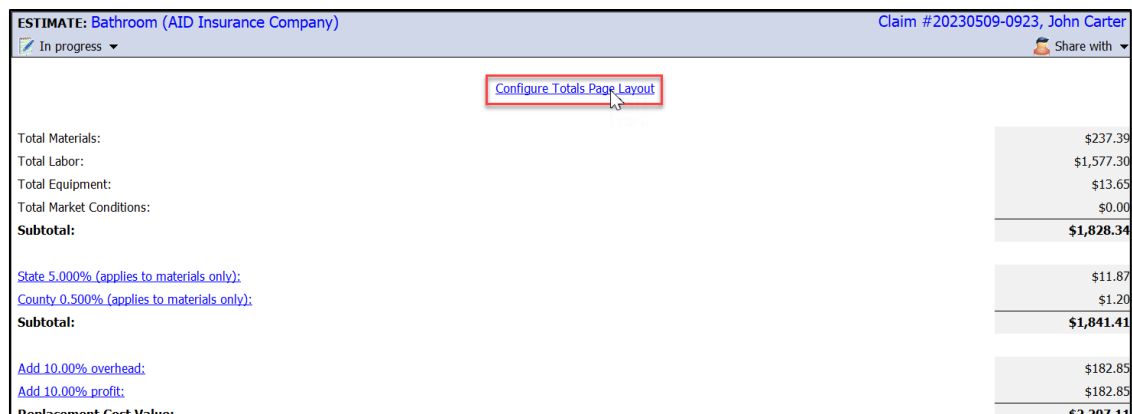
ESTIMATE: Bathroom (AID Insurance Company)
Claim #20230509-0923, John Carter
In progress
Share with

Configure Totals Page Layout

| | |
|---|---|
| Total Materials: | $237.39 |
| Total Labor: | $1,577.30 |
| Total Equipment: | $13.65 |
| Total Market Conditions: | $0.00 |
| **Subtotal:** | **$1,828.34** |
| State 5.000% (applies to materials only): | $11.87 |
| County 0.500% (applies to materials only): | $1.20 |
| **Subtotal:** | **$1,841.41** |
| Add 10.00% overhead: | $182.85 |
| Add 10.00% profit: | $182.85 |
| **Replacement Cost Value:** | **$2,207.11** |